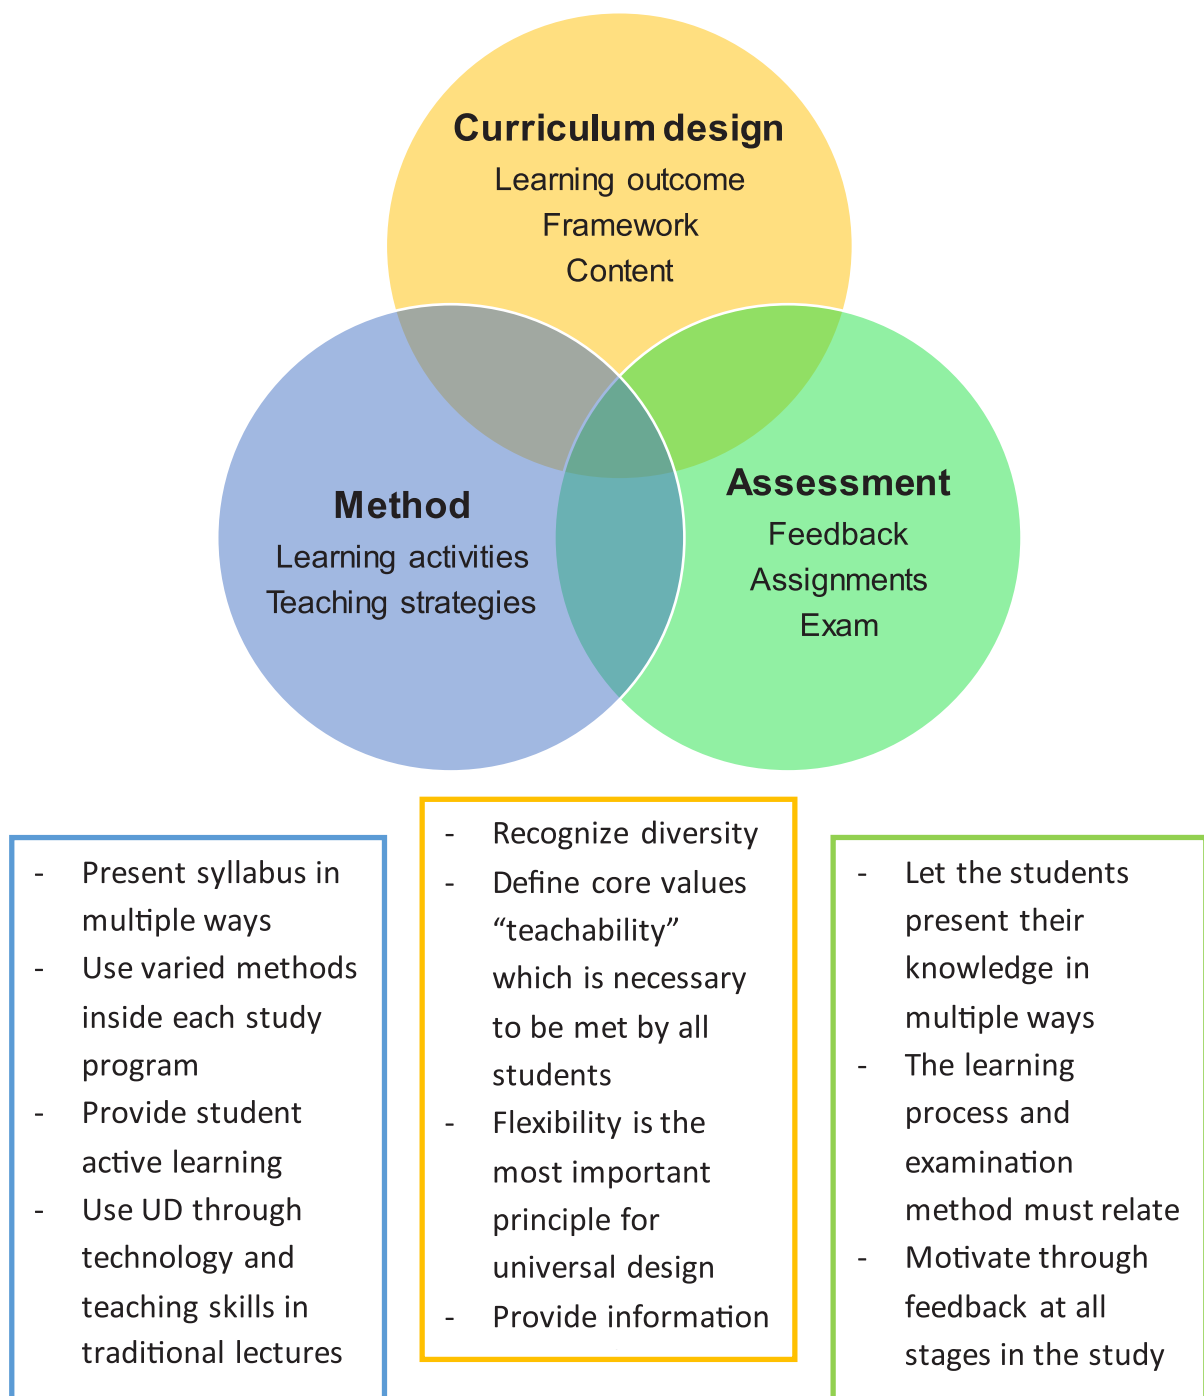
Curriculum design
Learning outcome
Framework
Content

Method
Learning activities
Teaching strategies

Assessment
Feedback
Assignments
Exam

- Present syllabus in multiple ways
- Use varied methods inside each study program
- Provide student active learning
- Use UD through technology and teaching skills in traditional lectures

- Recognize diversity
- Define core values “teachability” which is necessary to be met by all students
- Flexibility is the most important principle for universal design
- Provide information

- Let the students present their knowledge in multiple ways
- The learning process and examination method must relate
- Motivate through feedback at all stages in the study